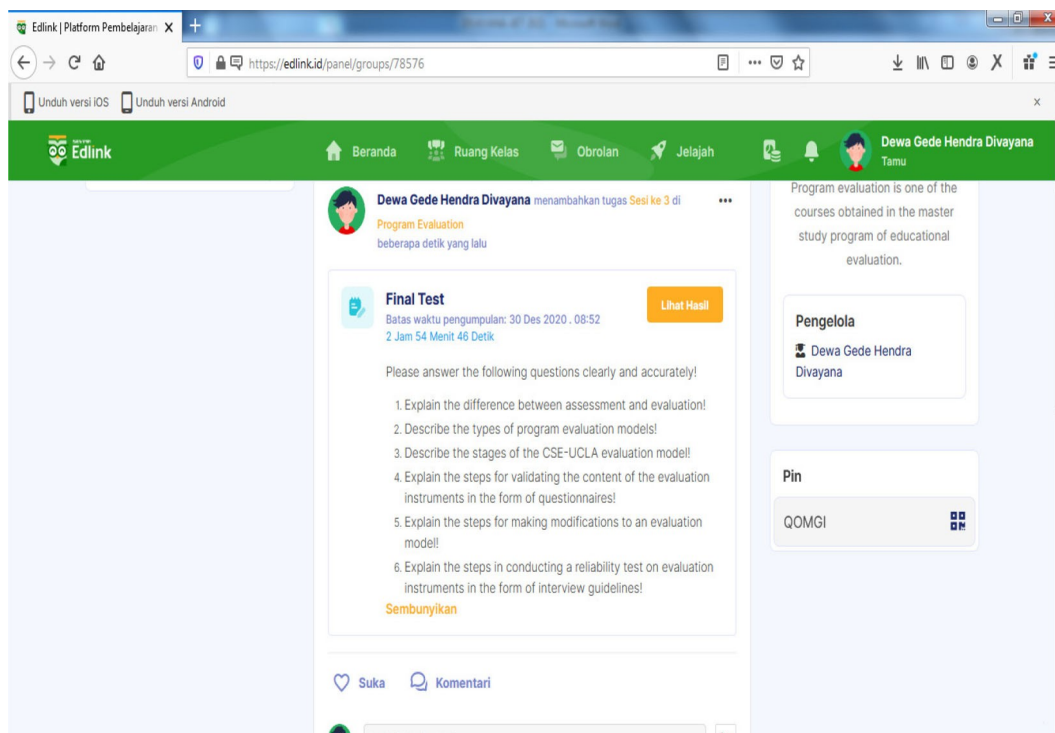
Edlink | Platform Pembelajaran

https://edlink.id/panel/groups/78576

Unduh versi iOS Unduh versi Android

Edlink

Beranda Ruang Kelas Obrolan Jelajah

Dewa Gede Hendra Divayana
Tamu

Dewa Gede Hendra Divayana menambahkan tugas Sesi ke 3 di Program Evaluation
beberapa detik yang lalu

Final Test
Batas waktu pengumpulan: 30 Des 2020 , 08:52
2 Jam 54 Menit 46 Detik

Lihat Hasil

Please answer the following questions clearly and accurately!

1. Explain the difference between assessment and evaluation!
2. Describe the types of program evaluation models!
3. Describe the stages of the CSE-UCLA evaluation model!
4. Explain the steps for validating the content of the evaluation instruments in the form of questionnaires!
5. Explain the steps for making modifications to an evaluation model!
6. Explain the steps in conducting a reliability test on evaluation instruments in the form of interview guidelines!

Sembunyikan

Suka Komentari

Program evaluation is one of the courses obtained in the master study program of educational evaluation.

Pengelola
Dewa Gede Hendra Divayana

Pin
QOMGI